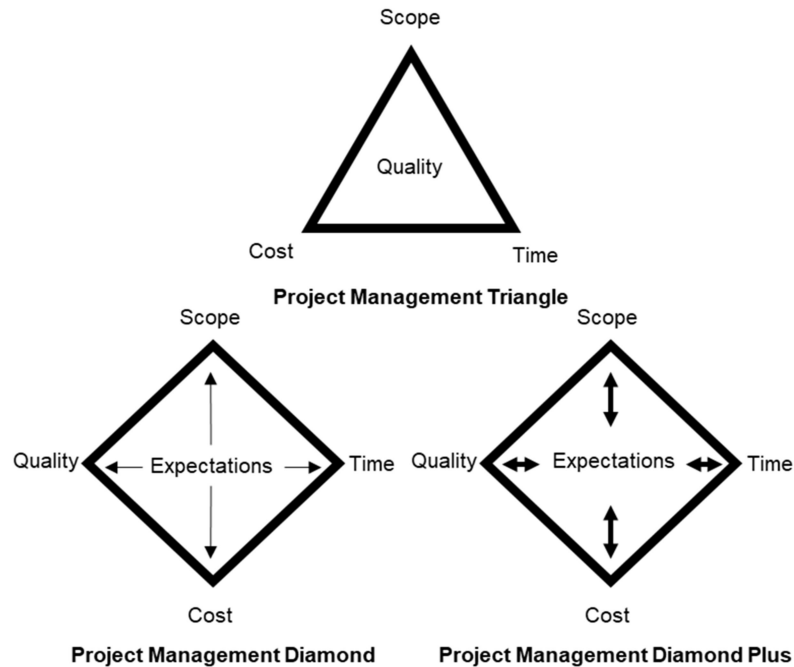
Scope

Quality

Cost

Time

Project Management Triangle

Scope

Quality

Expectations

Time

Cost

Project Management Diamond

Scope

Quality

Expectations

Time

Cost

Project Management Diamond Plus